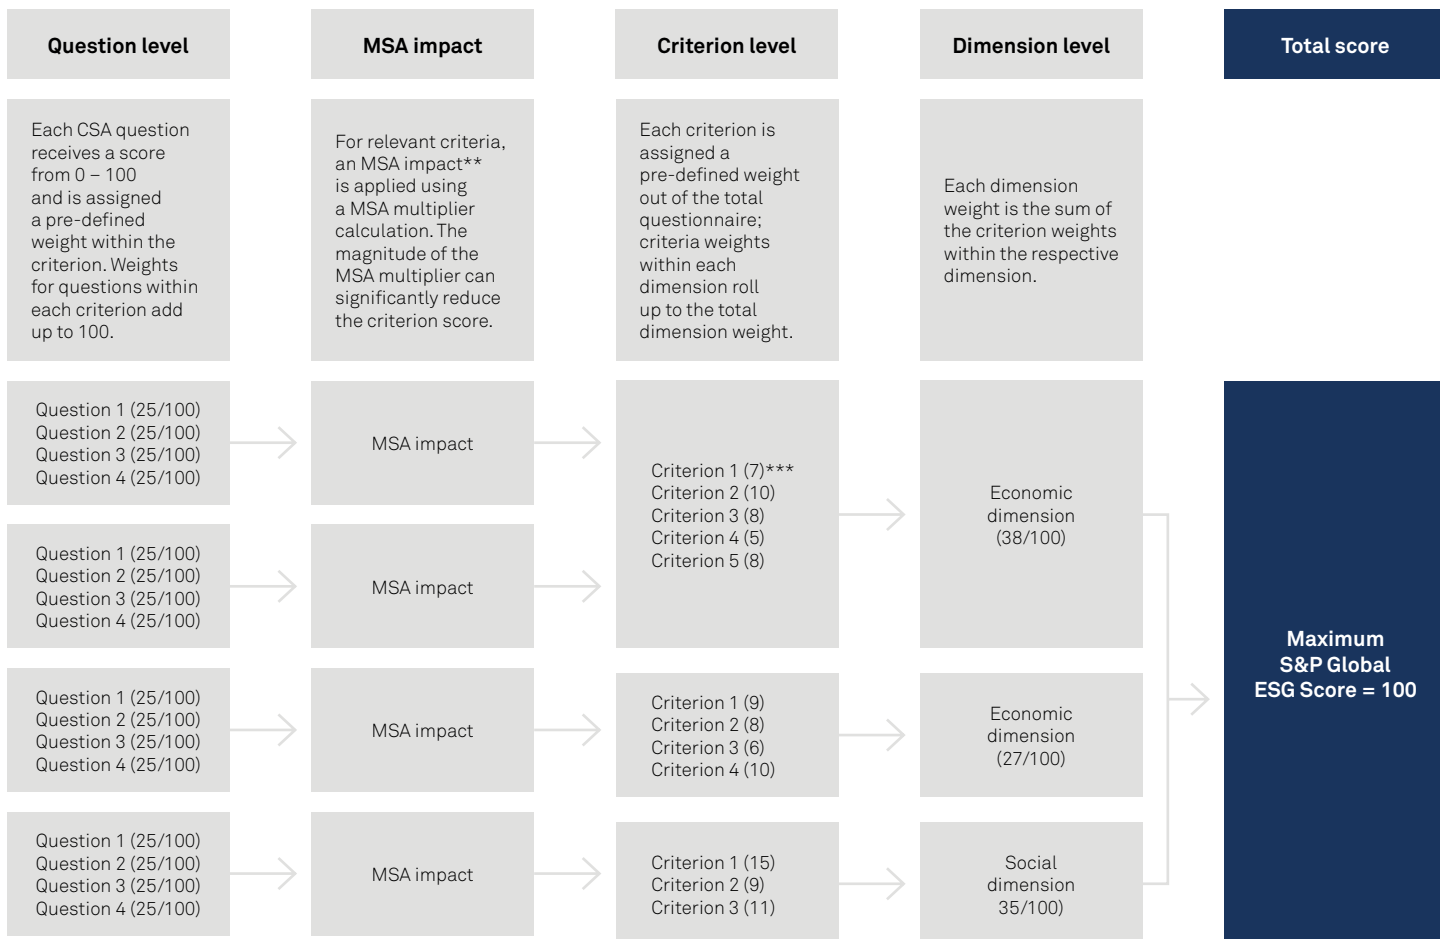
Question level

MSA impact

Criterion level

Dimension level

Total score

Each CSA question receives a score from 0 – 100 and is assigned a pre-defined weight within the criterion. Weights for questions within each criterion add up to 100.

For relevant criteria, an MSA impact** is applied using a MSA multiplier calculation. The magnitude of the MSA multiplier can significantly reduce the criterion score.

Each criterion is assigned a pre-defined weight out of the total questionnaire; criteria weights within each dimension roll up to the total dimension weight.

Each dimension weight is the sum of the criterion weights within the respective dimension.

Question 1 (25/100)
Question 2 (25/100)
Question 3 (25/100)
Question 4 (25/100)

MSA impact

Question 1 (25/100)
Question 2 (25/100)
Question 3 (25/100)
Question 4 (25/100)

MSA impact

Criterion 1 (7)***
Criterion 2 (10)
Criterion 3 (8)
Criterion 4 (5)
Criterion 5 (8)

Economic dimension (38/100)

Question 1 (25/100)
Question 2 (25/100)
Question 3 (25/100)
Question 4 (25/100)

MSA impact

Criterion 1 (9)
Criterion 2 (8)
Criterion 3 (6)
Criterion 4 (10)

Economic dimension (27/100)

Question 1 (25/100)
Question 2 (25/100)
Question 3 (25/100)
Question 4 (25/100)

MSA impact

Criterion 1 (15)
Criterion 2 (9)
Criterion 3 (11)

Social dimension 35/100)

Maximum S&P Global ESG Score = 100